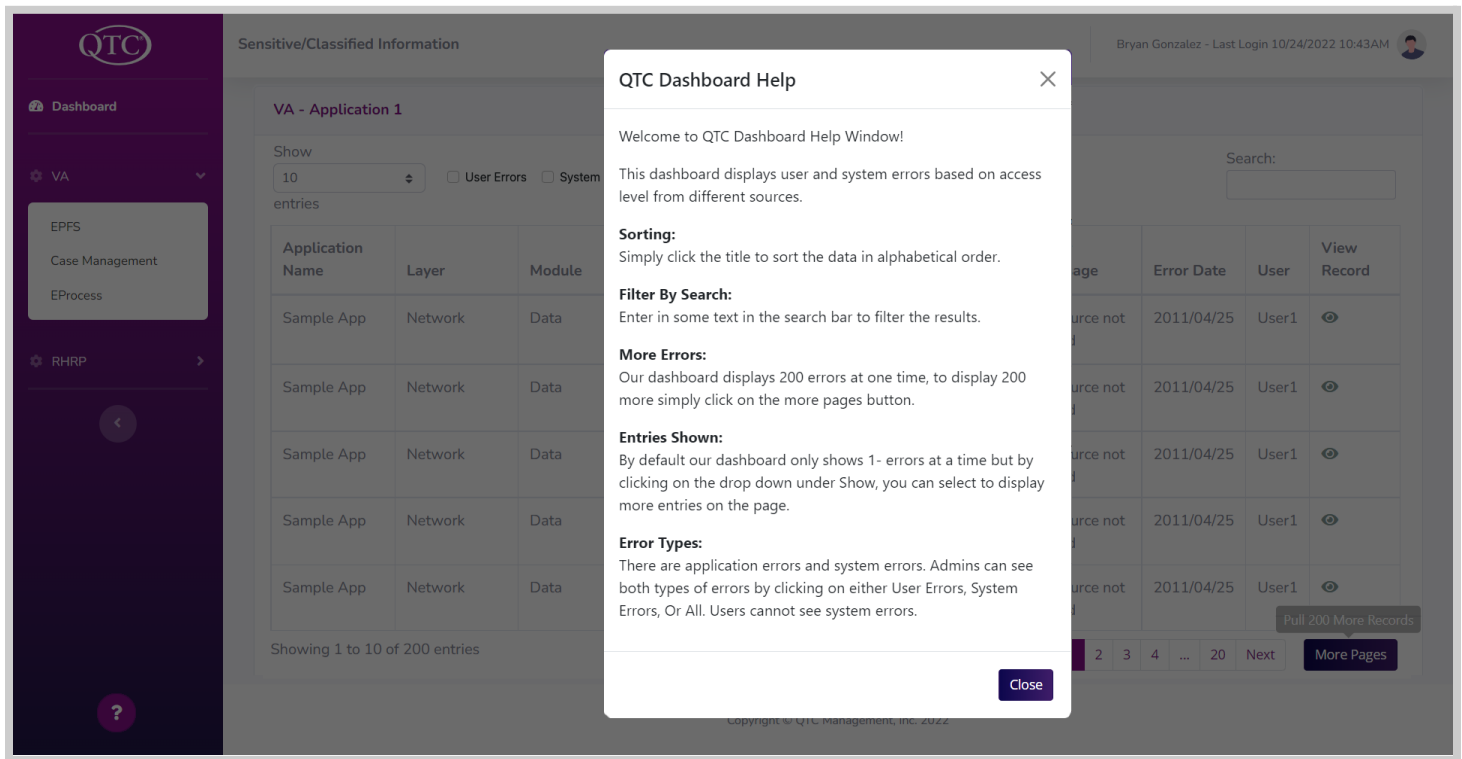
QTC

Dashboard

VA

EPFS

Case Management

EProcess

RHRP

?

Sensitive/Classified Information

Bryan Gonzalez - Last Login 10/24/2022 10:43AM

VA - Application 1

Show 10 entries

User Errors System

Search:

| Application Name | Layer | Module | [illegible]age | Error Date | User | View Record |
|---|---|---|---|---|---|---|
| Sample App | Network | Data | urce not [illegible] | 2011/04/25 | User1 | |
| Sample App | Network | Data | urce not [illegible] | 2011/04/25 | User1 | |
| Sample App | Network | Data | urce not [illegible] | 2011/04/25 | User1 | |
| Sample App | Network | Data | urce not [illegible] | 2011/04/25 | User1 | |
| Sample App | Network | Data | urce not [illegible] | 2011/04/25 | User1 | |

Showing 1 to 10 of 200 entries

2 3 4 ... 20 Next

Pull 200 More Records

More Pages

Copyright © QTC Management, Inc. 2022

QTC Dashboard Help

Welcome to QTC Dashboard Help Window!

This dashboard displays user and system errors based on access level from different sources.

Sorting:
Simply click the title to sort the data in alphabetical order.

Filter By Search:
Enter in some text in the search bar to filter the results.

More Errors:
Our dashboard displays 200 errors at one time, to display 200 more simply click on the more pages button.

Entries Shown:
By default our dashboard only shows 1- errors at a time but by clicking on the drop down under Show, you can select to display more entries on the page.

Error Types:
There are application errors and system errors. Admins can see both types of errors by clicking on either User Errors, System Errors, Or All. Users cannot see system errors.

Close